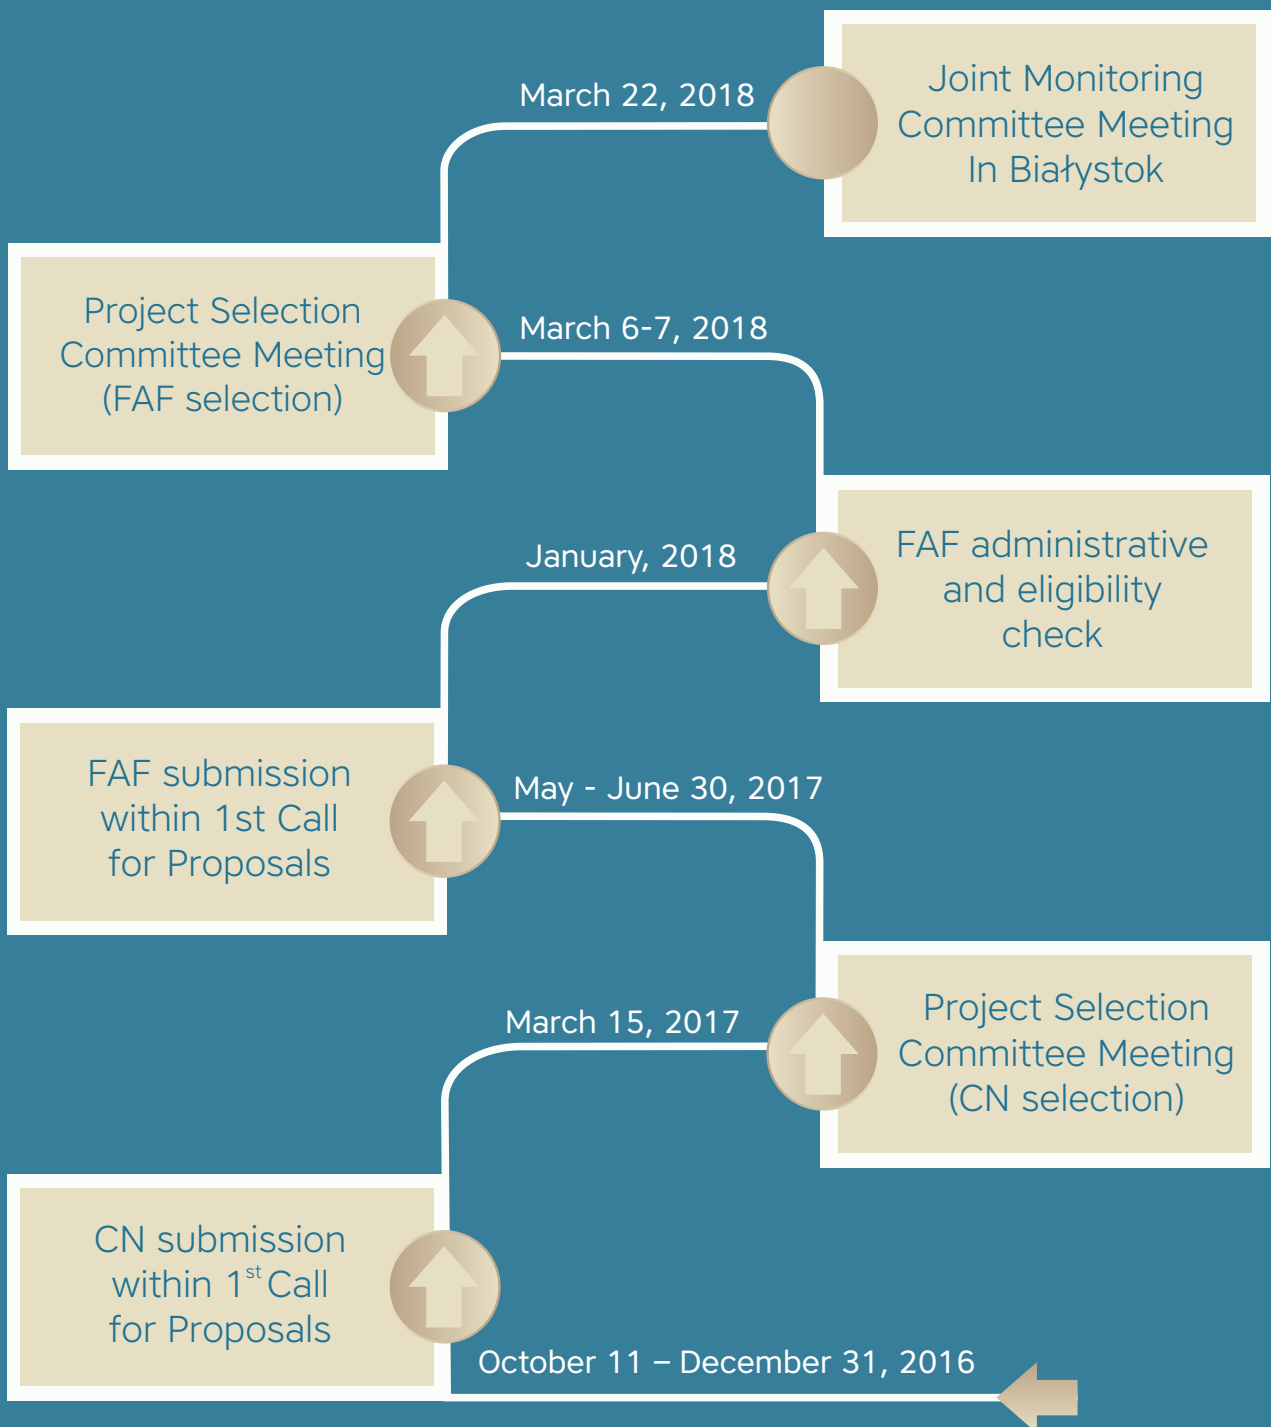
March 22, 2018

Joint Monitoring Committee Meeting In Białystok

Project Selection Committee Meeting (FAF selection)

March 6-7, 2018

FAF administrative and eligibility check

January, 2018

FAF submission within 1st Call for Proposals

May - June 30, 2017

Project Selection Committee Meeting (CN selection)

March 15, 2017

CN submission within $1^{st}$ Call for Proposals

October 11 – December 31, 2016